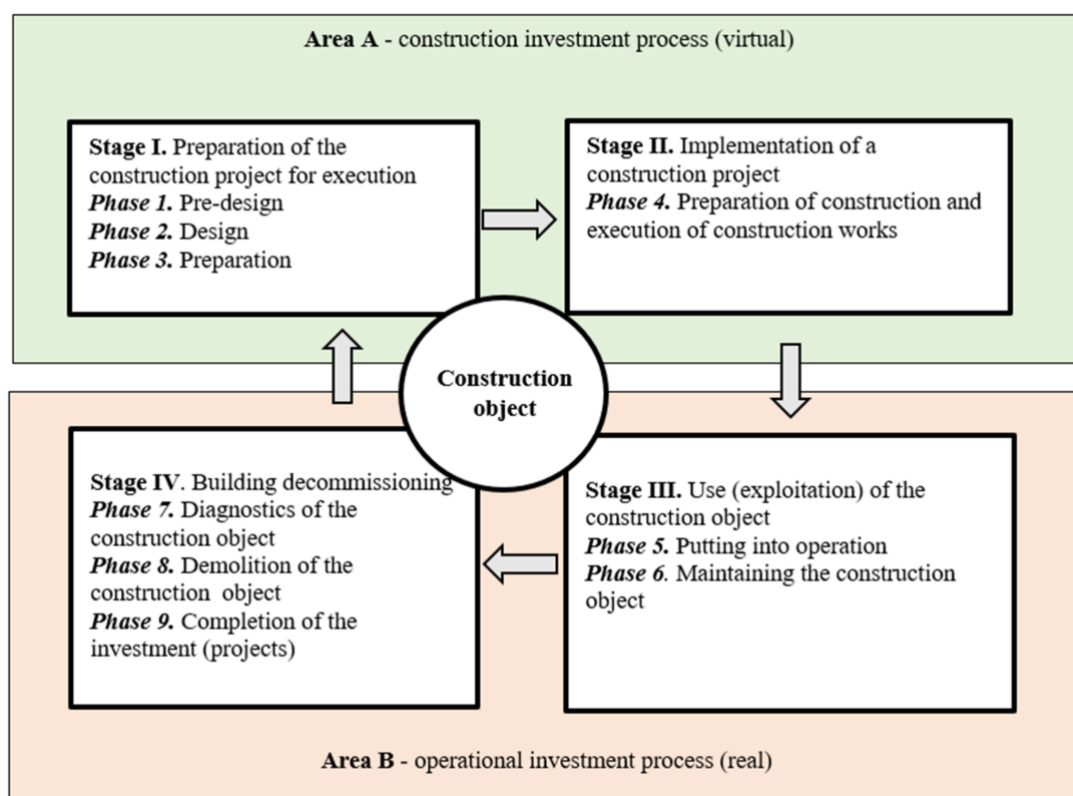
**Area A** - construction investment process (virtual)

**Stage I.** Preparation of the construction project for execution
***Phase 1.*** Pre-design
***Phase 2.*** Design
***Phase 3.*** Preparation

**Stage II.** Implementation of a construction project
***Phase 4.*** Preparation of construction and execution of construction works

**Construction object**

**Stage IV**. Building decommissioning
***Phase 7.*** Diagnostics of the construction object
***Phase 8.*** Demolition of the construction object
***Phase 9.*** Completion of the investment (projects)

**Stage III.** Use (exploitation) of the construction object
***Phase 5.*** Putting into operation
***Phase 6***. Maintaining the construction object

**Area B** - operational investment process (real)